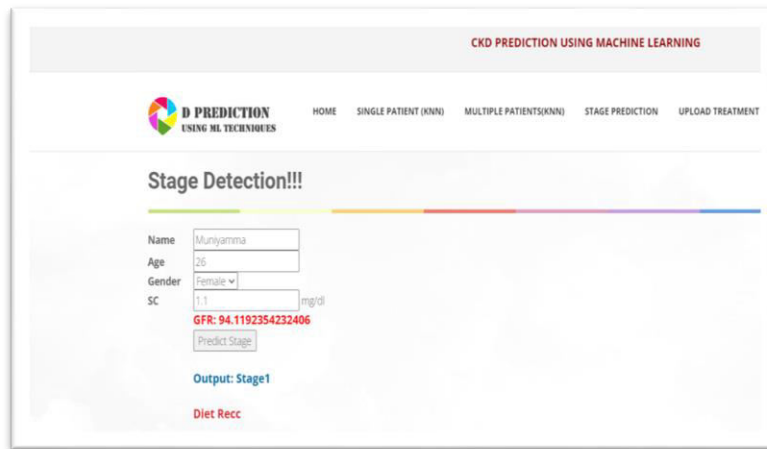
CKD PREDICTION USING MACHINE LEARNING

D PREDICTION
USING ML TECHNIQUES

HOME SINGLE PATIENT (KNN) MULTIPLE PATIENTS(KNN) STAGE PREDICTION UPLOAD TREATMENT

Stage Detection!!!

Name Muniyamma
Age 26
Gender Female
SC 1.1 mg/dl
GFR: 94.1192354232406
Predict Stage

Output: Stage1

Diet Recc